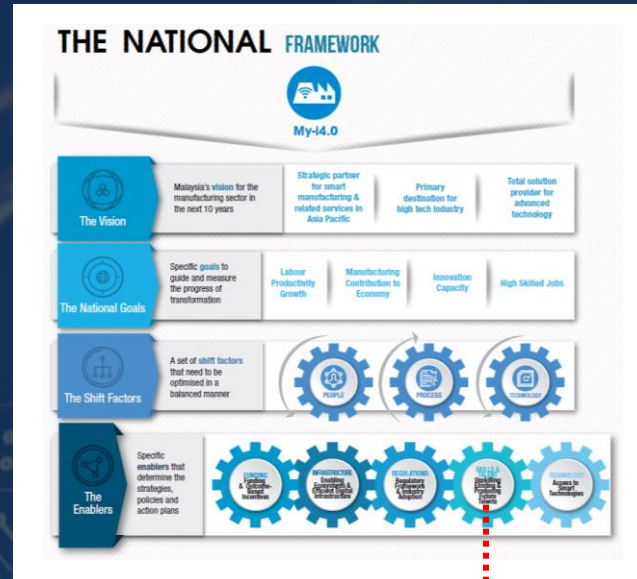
THE NATIONAL FRAMEWORK

My-i4.0

The Vision

Malaysia's vision for the manufacturing sector in the next 10 years

Strategic partner for smart manufacturing & related services in Asia Pacific

Primary destination for high tech industry

Total solution provider for advanced technology

The National Goals

Specific goals to guide and measure the progress of transformation

Labour Productivity Growth

Manufacturing Contribution to Economy

Innovation Capacity

High Skilled Jobs

The Shift Factors

A set of shift factors that need to be optimised in a balanced manner

PEOPLE

PROCESS

TECHNOLOGY

The Enablers

Specific enablers that determine the strategies, policies and action plans

FUNDING
Funding & Outcome-Based Incentives

INFRASTRUCTURE
Enabling Ecosystem & Efficient Digital Infrastructure

REGULATIONS
Regulatory Framework & Industry Adoption

SKILLS & TALENT
Upskilling Existing & Producing Future Talents

TECHNOLOGY
Access to Smart Technologies